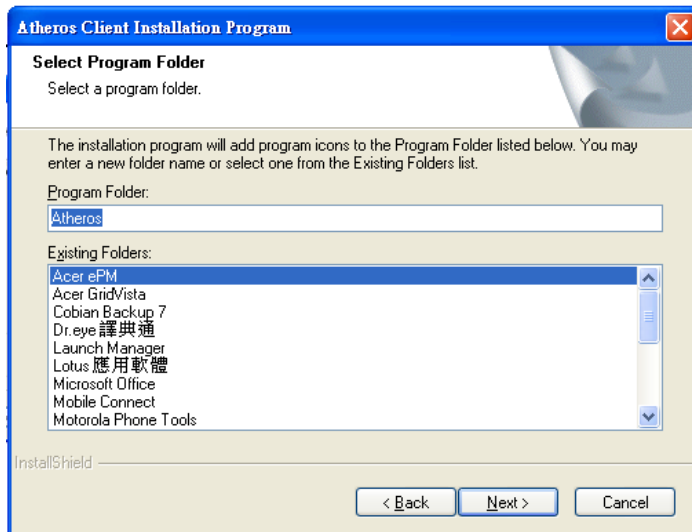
Atheros Client Installation Program

Select Program Folder

Select a program folder.

The installation program will add program icons to the Program Folder listed below. You may enter a new folder name or select one from the Existing Folders list.

Program Folder:

Atheros

Existing Folders:

Acer ePM
Acer GridVista
Cobian Backup 7
Dr.eye 譯典通
Launch Manager
Lotus 應用軟體
Microsoft Office
Mobile Connect
Motorola Phone Tools

InstallShield

< Back
Next >
Cancel